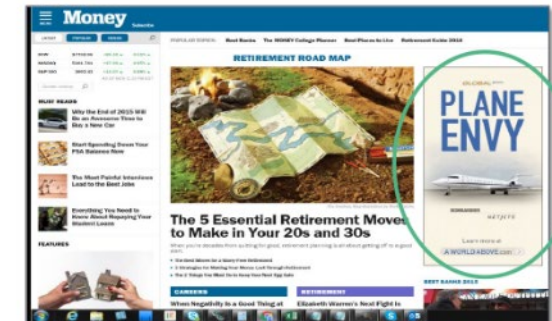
Money

POPULAR TOPICS: Best Banks The MONEY College Planner Best Places to Live Retirement Guide 2016

RETIREMENT ROAD MAP

MOST READ

Why the End of 2015 Will Be an Awesome Time to Buy a New Car

Start Spending Down Your FSA Balance Now

The Most Painful Interviews Lead to the Best Jobs

Everything You Need to Know About Repaying Your Student Loans

FEATURES

The 5 Essential Retirement Moves to Make in Your 20s and 30s

CAREERS

When Negativity Is a Good Thing at

RETIREMENT

Elizabeth Warren's Next Fight Is

PLANE ENVY

NETJETS

A WORLD ABOVE

BEST BANKS 2015